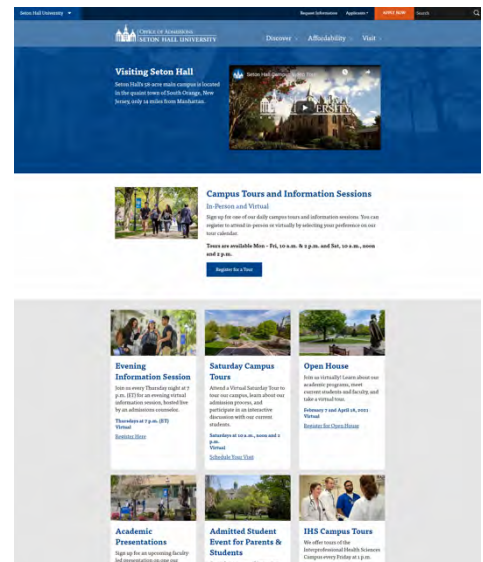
Seton Hall University

Request Information Applicants APPLY NOW Search

OFFICE OF ADMISSIONS SETON HALL UNIVERSITY

Discover Affordability Visit

Visiting Seton Hall

Seton Hall's 58-acre main campus is located in the quaint town of South Orange, New Jersey, only 14 miles from Manhattan.

Seton Hall Campus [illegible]

Campus Tours and Information Sessions

In-Person and Virtual

Sign up for one of our daily campus tours and information sessions. You can register to attend in-person or virtually by selecting your preference on our tour calendar.

Tours are available Mon - Fri, 10 a.m. & 2 p.m. and Sat, 10 a.m., noon and 2 p.m.

Register for a Tour

Evening Information Session

Join us every Thursday night at 7 p.m. (ET) for an evening virtual information session, hosted live by an admissions counselor.

Thursdays at 7 p.m. (ET) Virtual

Register Here

Saturday Campus Tours

Attend a Virtual Saturday Tour to tour our campus, learn about our admission process, and participate in an interactive discussion with our current students.

Saturdays at 10 a.m., noon and 2 p.m. Virtual

Schedule Your Visit

Open House

Join us virtually! Learn about our academic programs, meet current students and faculty, and take a virtual tour.

February 7 and April 18, 2021 Virtual

Register for Open House

Academic Presentations

Sign up for an upcoming faculty led presentation on one our

Admitted Student Event for Parents & Students

IHS Campus Tours

We offer tours of the Interprofessional Health Sciences Campus every Friday at 1 p.m.